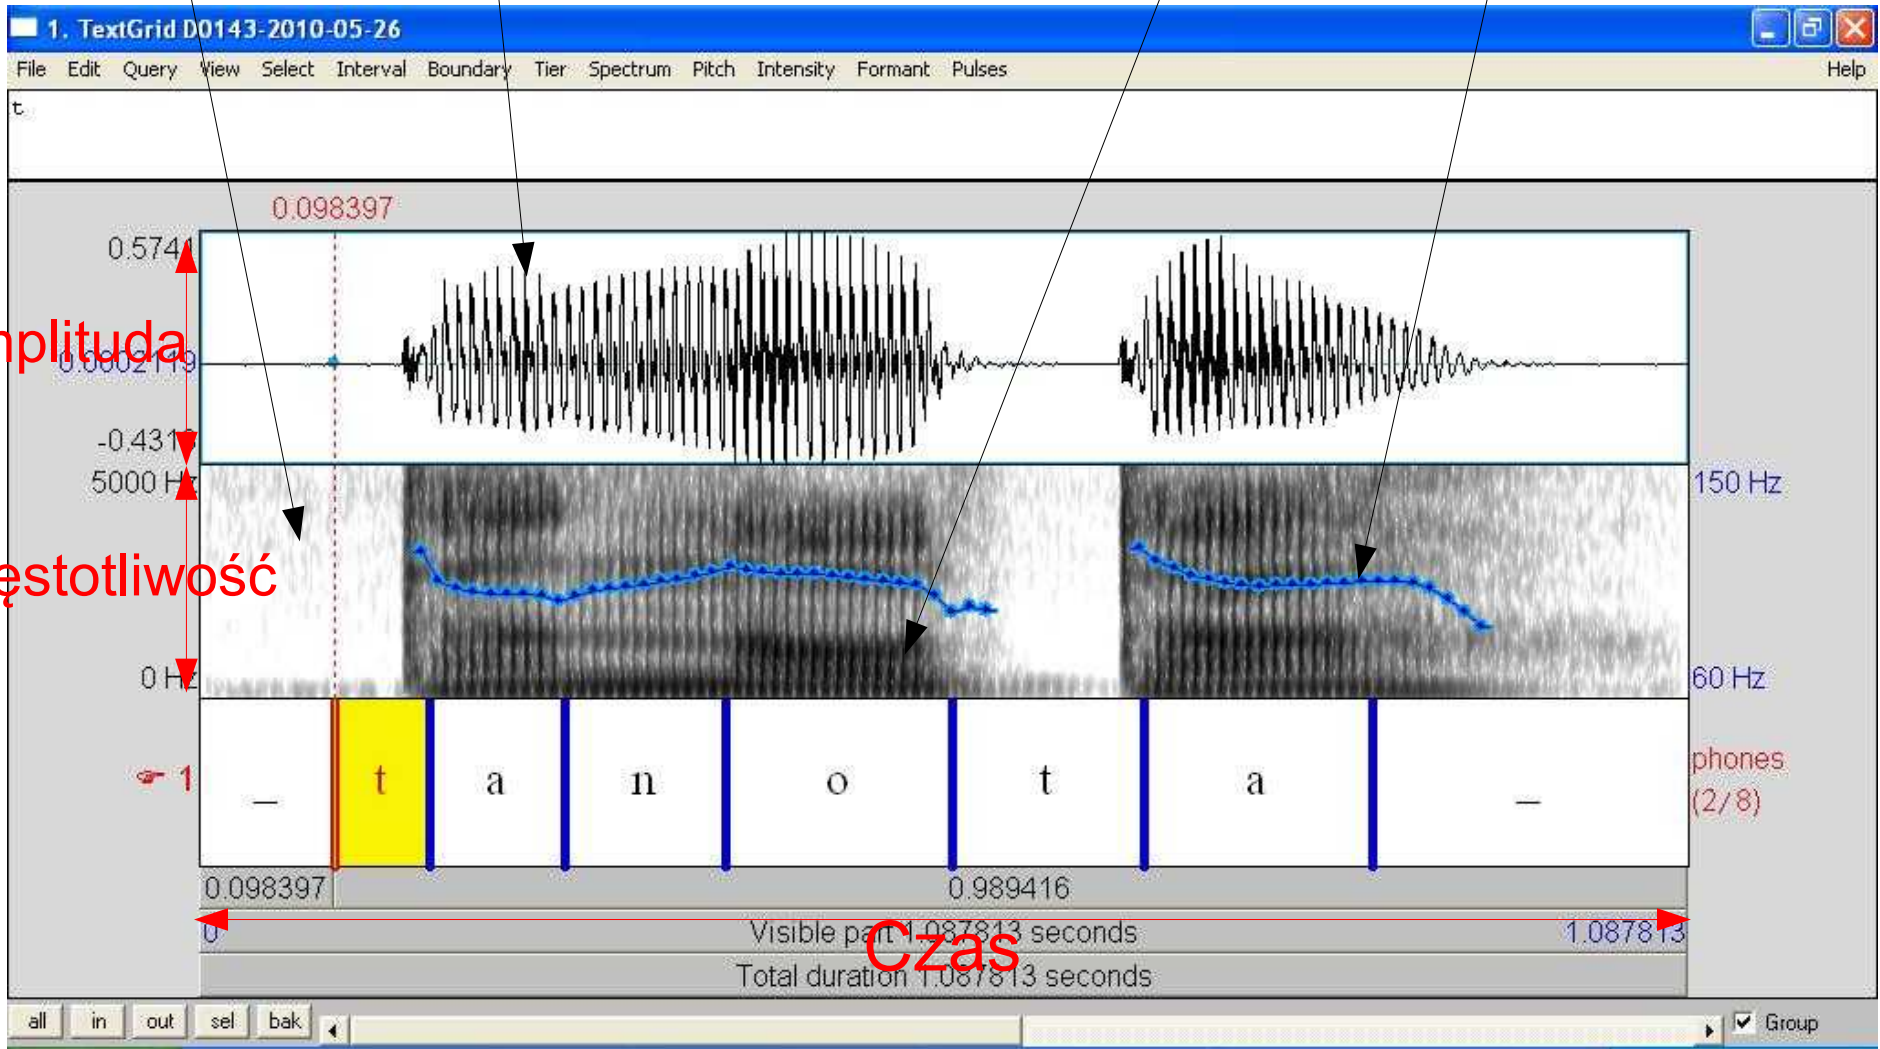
1. TextGrid D0143-2010-05-26

File Edit Query View Select Interval Boundary Tier Spectrum Pitch Intensity Formant Pulses Help

t

0.098397

0.574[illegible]

nplituda

0.0002119

-0.431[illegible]

5000 Hz

ęstotliwość

0 Hz

150 Hz

60 Hz

1

_ t a n o t a _

phones
(2/8)

0.098397

0.989416

0

Visible part 1.087813 seconds

Czas

1.087813

Total duration 1.087813 seconds

all in out sel bak

Group